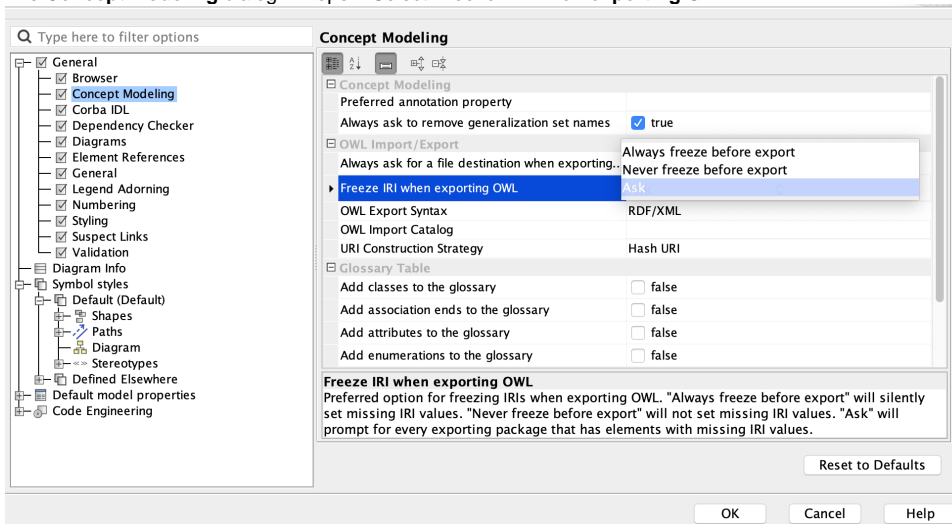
Type here to filter options

General
Browser
Concept Modeling
Corba IDL
Dependency Checker
Diagrams
Element References
General
Legend Adorning
Numbering
Styling
Suspect Links
Validation
Diagram Info
Symbol styles
Default (Default)
Shapes
Paths
Diagram
Stereotypes
Defined Elsewhere
Default model properties
Code Engineering

Concept Modeling

| | |
|---|---|
| Concept Modeling | |
| Preferred annotation property | |
| Always ask to remove generalization set names | true |
| OWL Import/Export | |
| Always ask for a file destination when exporting... | Always freeze before export |
| | Never freeze before export |
| Freeze IRI when exporting OWL | Ask |
| OWL Export Syntax | RDF/XML |
| OWL Import Catalog | |
| URI Construction Strategy | Hash URI |
| Glossary Table | |
| Add classes to the glossary | false |
| Add association ends to the glossary | false |
| Add attributes to the glossary | false |
| Add enumerations to the glossary | false |

Freeze IRI when exporting OWL
Preferred option for freezing IRIs when exporting OWL. "Always freeze before export" will silently set missing IRI values. "Never freeze before export" will not set missing IRI values. "Ask" will prompt for every exporting package that has elements with missing IRI values.

Reset to Defaults

OK Cancel Help